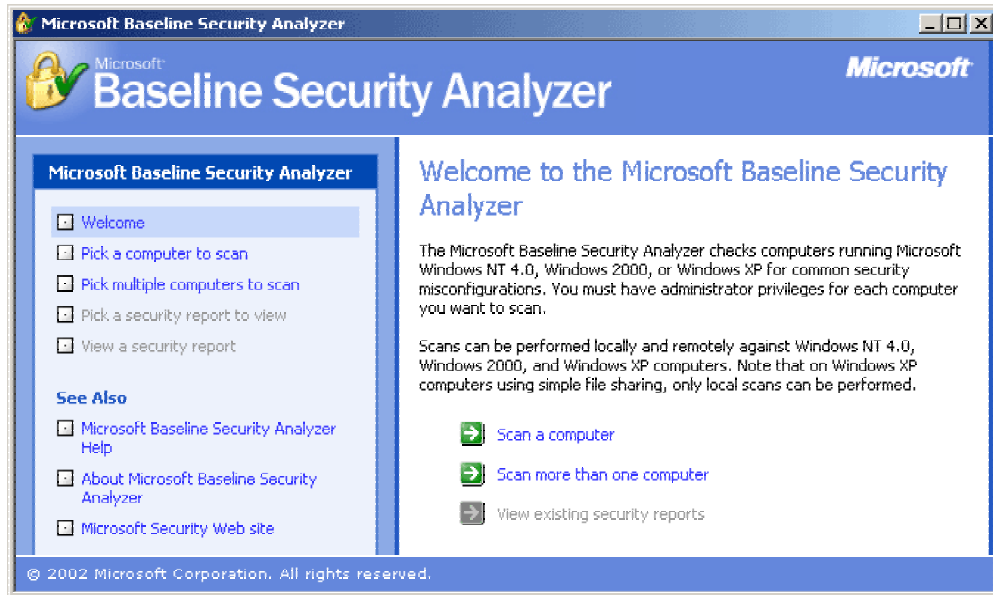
Microsoft Baseline Security Analyzer

Microsoft Baseline Security Analyzer

Microsoft

Microsoft Baseline Security Analyzer

Welcome

Pick a computer to scan

Pick multiple computers to scan

Pick a security report to view

View a security report

See Also

Microsoft Baseline Security Analyzer Help

About Microsoft Baseline Security Analyzer

Microsoft Security Web site

Welcome to the Microsoft Baseline Security Analyzer

The Microsoft Baseline Security Analyzer checks computers running Microsoft Windows NT 4.0, Windows 2000, or Windows XP for common security misconfigurations. You must have administrator privileges for each computer you want to scan.

Scans can be performed locally and remotely against Windows NT 4.0, Windows 2000, and Windows XP computers. Note that on Windows XP computers using simple file sharing, only local scans can be performed.

Scan a computer

Scan more than one computer

View existing security reports

© 2002 Microsoft Corporation. All rights reserved.